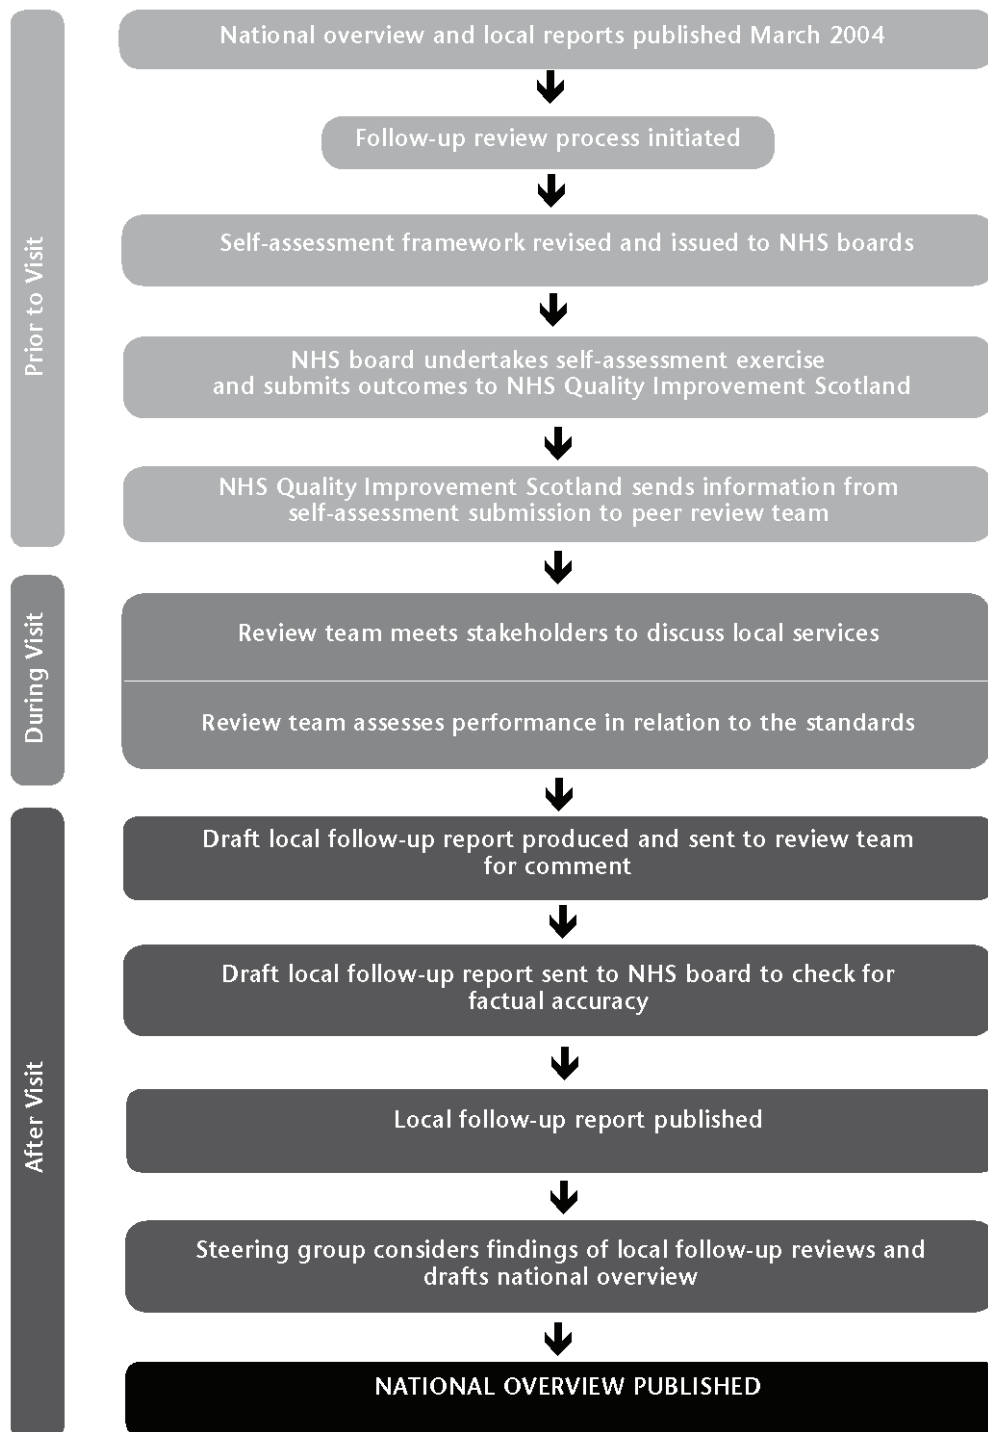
Prior to Visit

National overview and local reports published March 2004

Follow-up review process initiated

Self-assessment framework revised and issued to NHS boards

NHS board undertakes self-assessment exercise and submits outcomes to NHS Quality Improvement Scotland

NHS Quality Improvement Scotland sends information from self-assessment submission to peer review team

During Visit

Review team meets stakeholders to discuss local services

Review team assesses performance in relation to the standards

After Visit

Draft local follow-up report produced and sent to review team for comment

Draft local follow-up report sent to NHS board to check for factual accuracy

Local follow-up report published

Steering group considers findings of local follow-up reviews and drafts national overview

NATIONAL OVERVIEW PUBLISHED